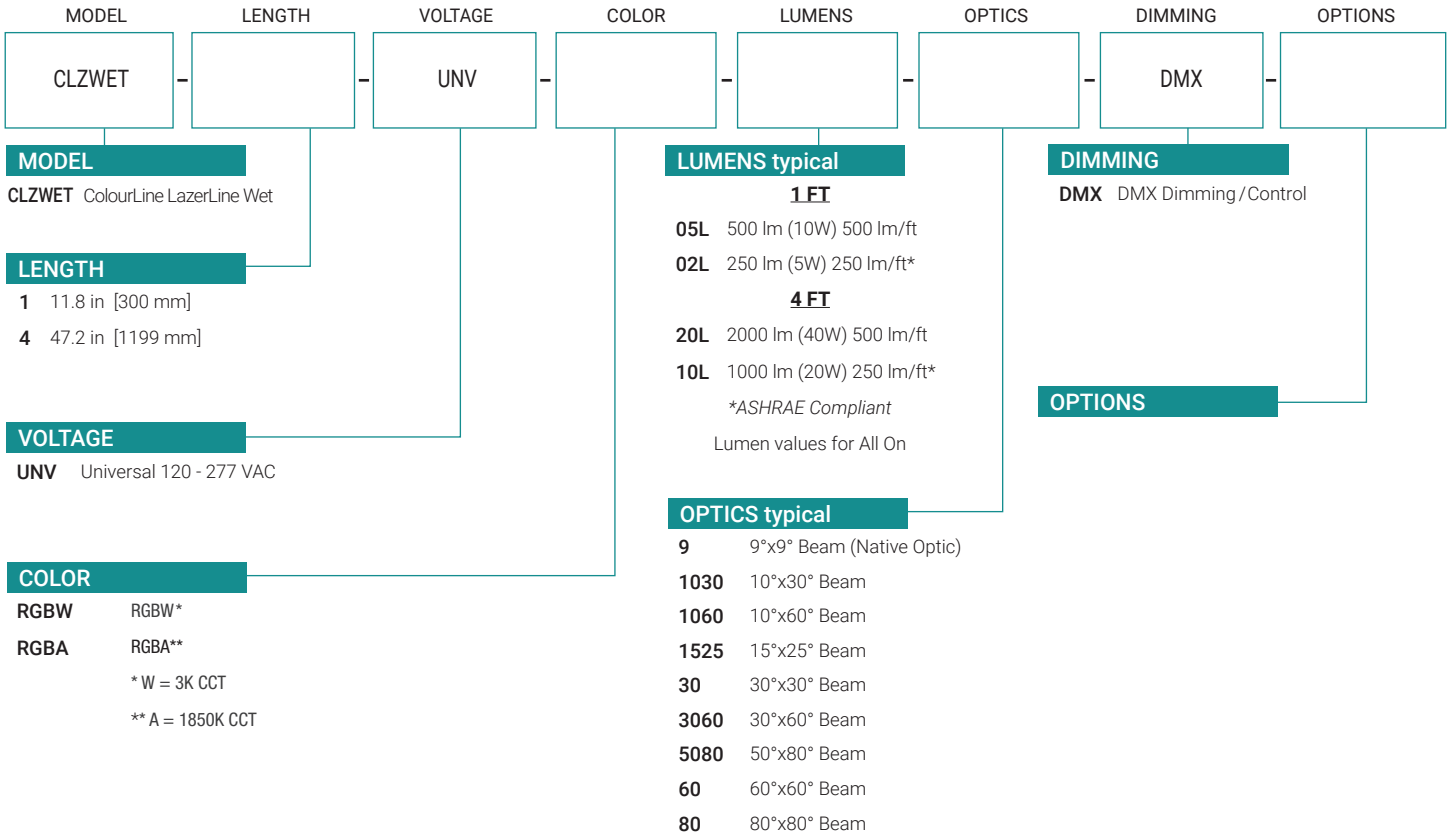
MODEL LENGTH VOLTAGE COLOR LUMENS OPTICS DIMMING OPTIONS

CLZWET – – UNV – – – – DMX –

MODEL
CLZWET ColourLine LazerLine Wet

LENGTH
1 11.8 in [300 mm]
4 47.2 in [1199 mm]

VOLTAGE
UNV Universal 120 - 277 VAC

COLOR
RGBW RGBW*
RGBA RGBA**
* W = 3K CCT
** A = 1850K CCT

LUMENS typical
1 FT
05L 500 lm (10W) 500 lm/ft
02L 250 lm (5W) 250 lm/ft*
4 FT
20L 2000 lm (40W) 500 lm/ft
10L 1000 lm (20W) 250 lm/ft*
*ASHRAE Compliant
Lumen values for All On

OPTICS typical
9 9°x9° Beam (Native Optic)
1030 10°x30° Beam
1060 10°x60° Beam
1525 15°x25° Beam
30 30°x30° Beam
3060 30°x60° Beam
5080 50°x80° Beam
60 60°x60° Beam
80 80°x80° Beam

DIMMING
DMX DMX Dimming / Control

OPTIONS